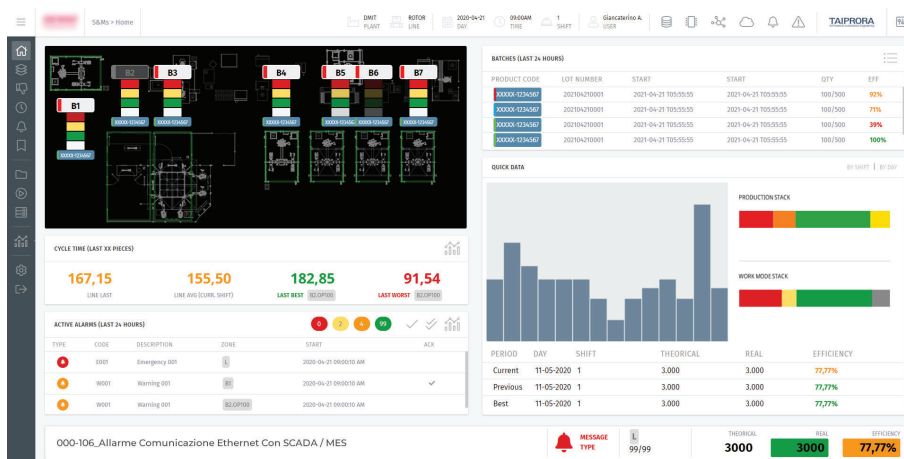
S&Ms > Home

DMIT PLANT | ROTOR LINE | 2020-04-21 DAY | 09:00AM TIME | 1 SHIFT | Giancaterino A. USER

TAIPRORA

B2 B3 B4 B5 B6 B7
B1

XXXXX-1234567 XXXXX-1234567 XXXXX-1234567 XXXXX-1234567 XXXXX-1234567 XXXXX-1234567 XXXXX-1234567

BATCHES (LAST 24 HOURS)

| PRODUCT CODE | LOT NUMBER | START | START | QTY | EFF |
|---|---|---|---|---|---|
| XXXXX-1234567 | 202104210001 | 2021-04-21 T05:55:55 | 2021-04-21 T05:55:55 | 100/500 | 92% |
| XXXXX-1234567 | 202104210001 | 2021-04-21 T05:55:55 | 2021-04-21 T05:55:55 | 100/500 | 71% |
| XXXXX-1234567 | 202104210001 | 2021-04-21 T05:55:55 | 2021-04-21 T05:55:55 | 100/500 | 39% |
| XXXXX-1234567 | 202104210001 | 2021-04-21 T05:55:55 | 2021-04-21 T05:55:55 | 100/500 | 100% |

QUICK DATA

BY SHIFT | BY DAY

PRODUCTION STACK

WORK MODE STACK

| PERIOD | DAY | SHIFT | THEORICAL | REAL | EFFICIENCY |
|---|---|---|---|---|---|
| Current | 11-05-2020 | 1 | 3.000 | 3.000 | 77,77% |
| Previous | 11-05-2020 | 1 | 3.000 | 3.000 | 77,77% |
| Best | 11-05-2020 | 1 | 3.000 | 3.000 | 77,77% |

CYCLE TIME (LAST XX PIECES)

167,15 LINE LAST
155,50 LINE AVG (CURR. SHIFT)
182,85 LAST BEST B2.OP100
91,54 LAST WORST B2.OP100

ACTIVE ALARMS (LAST 24 HOURS)

0 2 4 99

| TYPE | CODE | DESCRIPTION | ZONE | START | ACK |
|---|---|---|---|---|---|
| | E001 | Emergency 001 | L | 2020-04-21 09:00:10 AM | |
| | W001 | Warning 001 | B1 | 2020-04-21 09:00:10 AM | ✓ |
| | W001 | Warning 001 | B2.OP100 | 2020-04-21 09:00:10 AM | |

000-106_Allarme Comunicazione Ethernet Con SCADA / MES

MESSAGE TYPE

L 99/99

THEORICAL 3000 REAL 3000 EFFICIENCY 77,77%